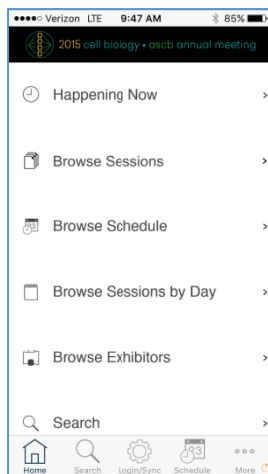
●●●●○ Verizon LTE 9:47 AM 85%

2015 cell biology • ascb annual meeting

Happening Now

Browse Sessions

Browse Schedule

Browse Sessions by Day

Browse Exhibitors

Search

Home Search Login/Sync 13 Schedule More